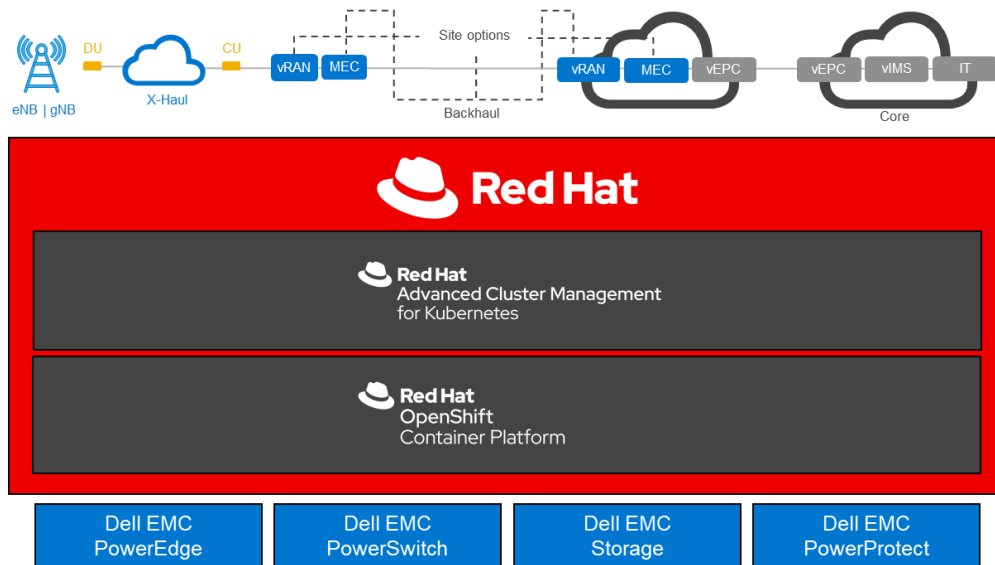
eNB | gNB

DU

X-Haul

CU

vRAN

MEC

Site options

Backhaul

vRAN

MEC

vEPC

vEPC

vIMS

IT

Core

Red Hat

Red Hat
Advanced Cluster Management for Kubernetes

Red Hat
OpenShift
Container Platform

Dell EMC PowerEdge

Dell EMC PowerSwitch

Dell EMC Storage

Dell EMC PowerProtect